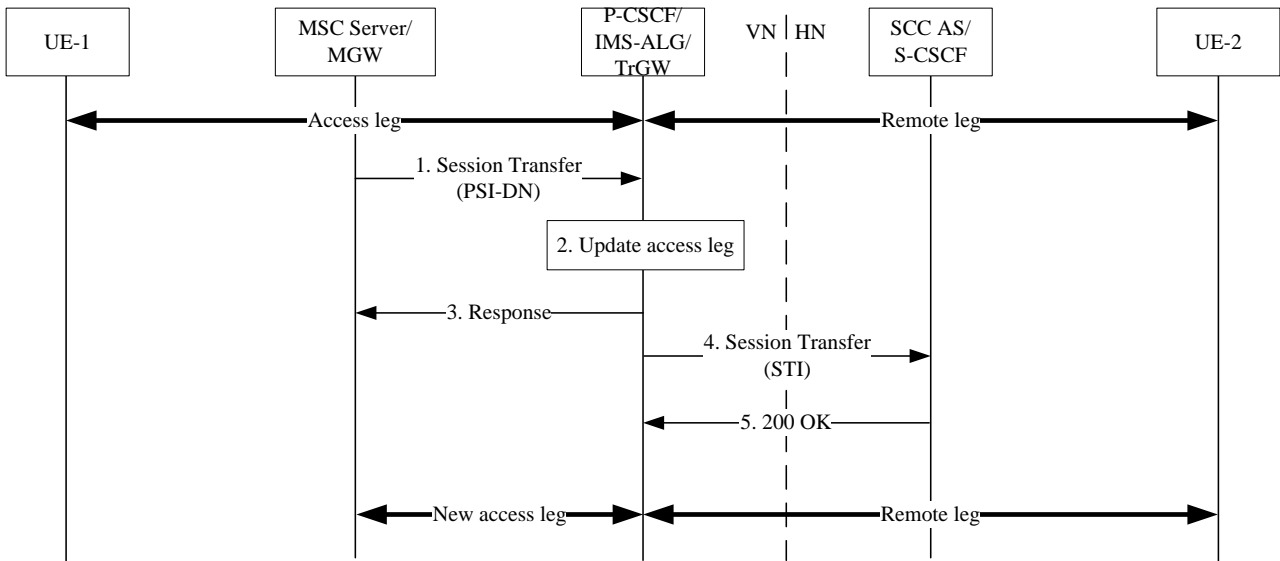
UE-1

MSC Server/ MGW

P-CSCF/ IMS-ALG/ TrGW

VN

HN

SCC AS/ S-CSCF

UE-2

Access leg

Remote leg

1. Session Transfer (PSI-DN)

2. Update access leg

3. Response

4. Session Transfer (STI)

5. 200 OK

New access leg

Remote leg